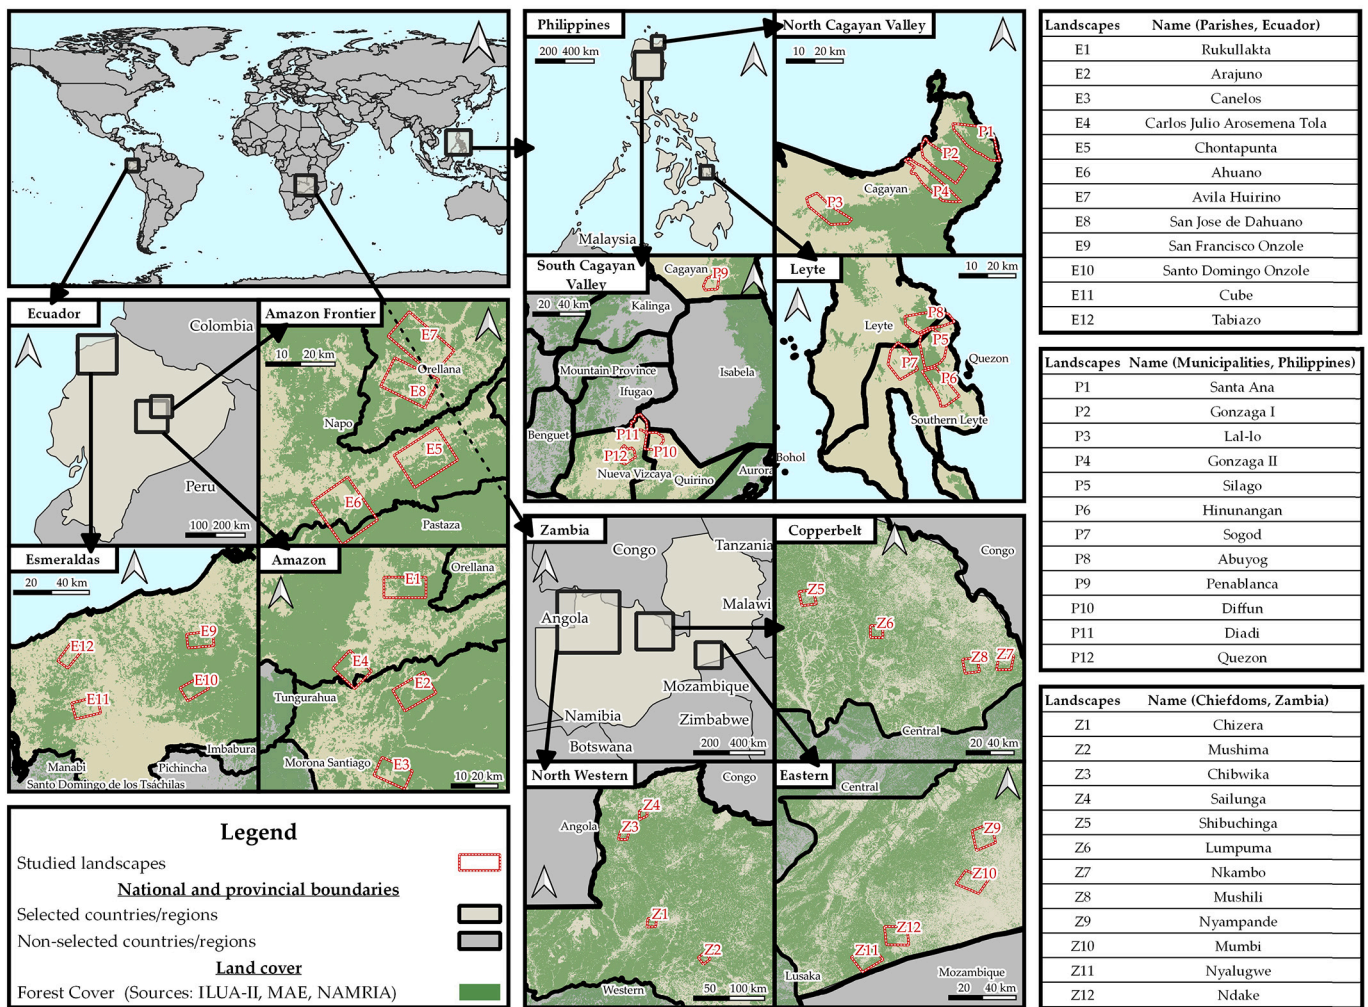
Philippines
200 400 km
Malaysia

North Cagayan Valley
10 20 km
P1
P2
P3
P4
Cagayan

South Cagayan Valley
20 40 km
Cagayan
P9
Kalinga
Mountain Province
Ifugao
Isabela
Benguet
P11
P12
P10
Nueva Vizcaya
Quirino
Aurora

Leyte
10 20 km
Leyte
P8
P5
P7
P6
Quezon
Southern Leyte
Bohol

Ecuador
Colombia
Peru
100 200 km

Amazon Frontier
10 20 km
E7
Orellana
E8
Napo
E5
E6
Pastaza

Esmeraldas
20 40 km
E12
E9
E10
E11
Imbabura
Manabi
Pichincha
Santo Domingo de los Tsachilas

Amazon
E1
Orellana
E4
E2
Tungurahua
Morona Santiago
E3
10 20 km

Zambia
Congo
Tanzania
Angola
Malawi
Mozambique
Namibia
Zimbabwe
Botswana
200 400 km

Copperbelt
Congo
Z5
Z6
Z8
Z7
Central
20 40 km

North Western
Congo
Angola
Z4
Z3
Z1
Z2
Western
50 100 km

Eastern
Central
Z9
Z10
Z12
Z11
Lusaka
Mozambique
20 40 km

Legend
Studied landscapes
National and provincial boundaries
Selected countries/regions
Non-selected countries/regions
Land cover
Forest Cover (Sources: ILUA-II, MAE, NAMRIA)

| Landscapes | Name (Parishes, Ecuador) |
|---|---|
| E1 | Rukullakta |
| E2 | Arajuno |
| E3 | Canelos |
| E4 | Carlos Julio Arosemena Tola |
| E5 | Chontapunta |
| E6 | Ahuano |
| E7 | Avila Huirino |
| E8 | San Jose de Dahuano |
| E9 | San Francisco Onzole |
| E10 | Santo Domingo Onzole |
| E11 | Cube |
| E12 | Tabiazo |

| Landscapes | Name (Municipalities, Philippines) |
|---|---|
| P1 | Santa Ana |
| P2 | Gonzaga I |
| P3 | Lal-lo |
| P4 | Gonzaga II |
| P5 | Silago |
| P6 | Hinunangan |
| P7 | Sogod |
| P8 | Abuyog |
| P9 | Penablanca |
| P10 | Diffun |
| P11 | Diadi |
| P12 | Quezon |

| Landscapes | Name (Chiefdoms, Zambia) |
|---|---|
| Z1 | Chizera |
| Z2 | Mushima |
| Z3 | Chibwika |
| Z4 | Sailunga |
| Z5 | Shibuchinga |
| Z6 | Lumpuma |
| Z7 | Nkambo |
| Z8 | Mushili |
| Z9 | Nyampande |
| Z10 | Mumbi |
| Z11 | Nyalugwe |
| Z12 | Ndake |